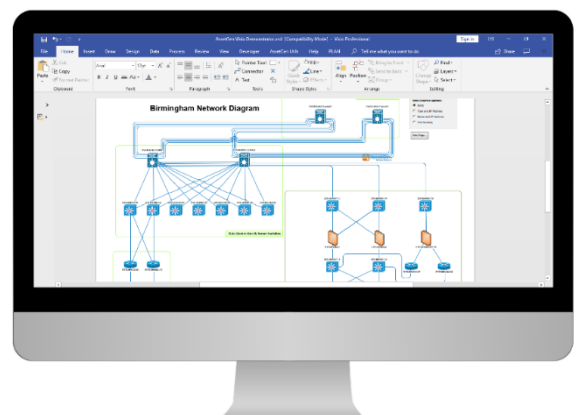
AssetGen Visio Demonstration.vsd [Compatibility Mode] - Visio Professional

Sign in

File Home Insert Draw Design Data Process Review View Developer AssetGen Utils Help PLM Tell me what you want to do

Share

Paste Cut Copy Format Painter

Clipboard

Arial

Font

Paragraph

Pointer Tool Connector Text

Tools

Shape Styles

Fill Line Effects

Align Position

Arrange

Bring Forward Send to Back Group

Change Shape

Find Layers Select

Editing

Birmingham Network Diagram

Data Centre to Core DR Router Overflow

Hide Ports